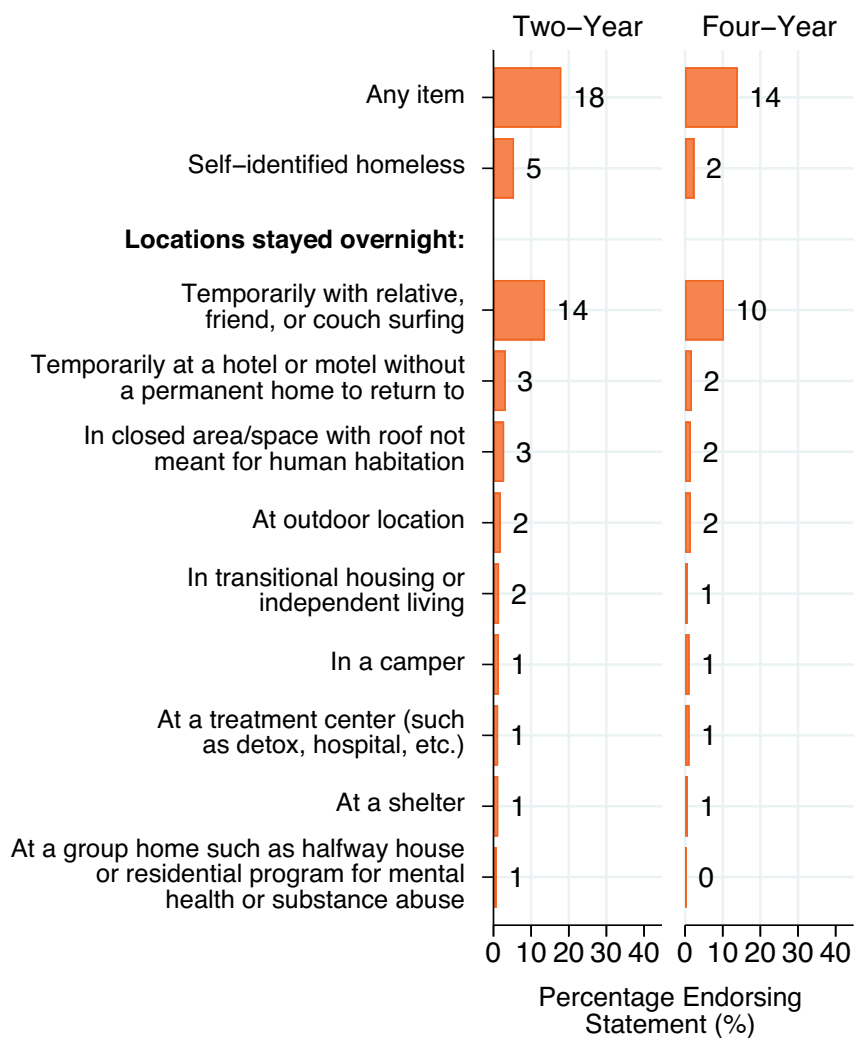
| | Two−Year | Four−Year |
|---|---|---|
| Any item | 18 | 14 |
| Self−identified homeless | 5 | 2 |
| **Locations stayed overnight:** | | |
| Temporarily with relative, friend, or couch surfing | 14 | 10 |
| Temporarily at a hotel or motel without a permanent home to return to | 3 | 2 |
| In closed area/space with roof not meant for human habitation | 3 | 2 |
| At outdoor location | 2 | 2 |
| In transitional housing or independent living | 2 | 1 |
| In a camper | 1 | 1 |
| At a treatment center (such as detox, hospital, etc.) | 1 | 1 |
| At a shelter | 1 | 1 |
| At a group home such as halfway house or residential program for mental health or substance abuse | 1 | 0 |

0 10 20 30 40 0 10 20 30 40

Percentage Endorsing Statement (%)